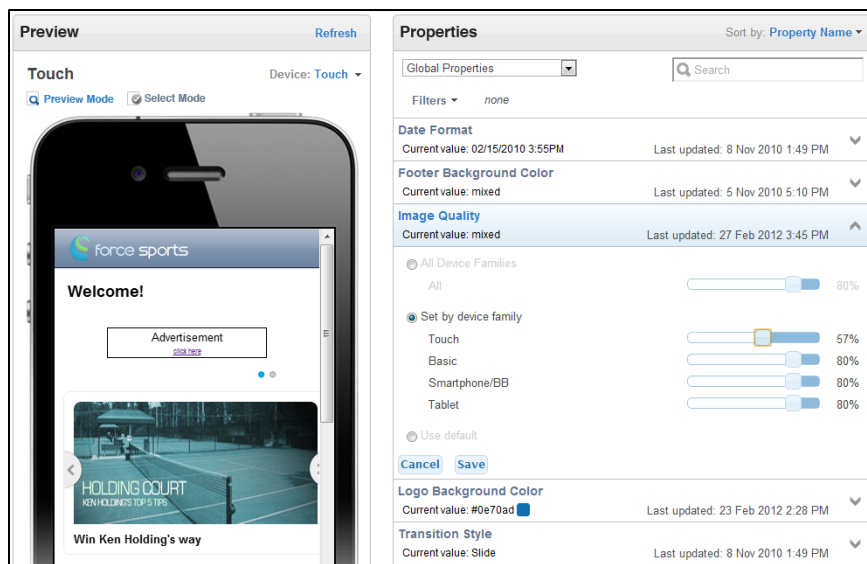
Preview
Refresh

Touch
Device: Touch

Preview Mode
Select Mode

force sports

Welcome!

Advertisement
click here

HOLDING COURT
KEN HOLDING'S TOP 5 TIPS

Win Ken Holding's way

Properties
Sort by: Property Name

Global Properties
Search

Filters
none

Date Format
Current value: 02/15/2010 3:55PM
Last updated: 8 Nov 2010 1:49 PM

Footer Background Color
Current value: mixed
Last updated: 5 Nov 2010 5:10 PM

Image Quality
Current value: mixed
Last updated: 27 Feb 2012 3:45 PM

All Device Families
All
80%

Set by device family
Touch
57%
Basic
80%
Smartphone/BB
80%
Tablet
80%

Use default

Cancel
Save

Logo Background Color
Current value: #0e70ad
Last updated: 23 Feb 2012 2:28 PM

Transition Style
Current value: Slide
Last updated: 8 Nov 2010 1:49 PM